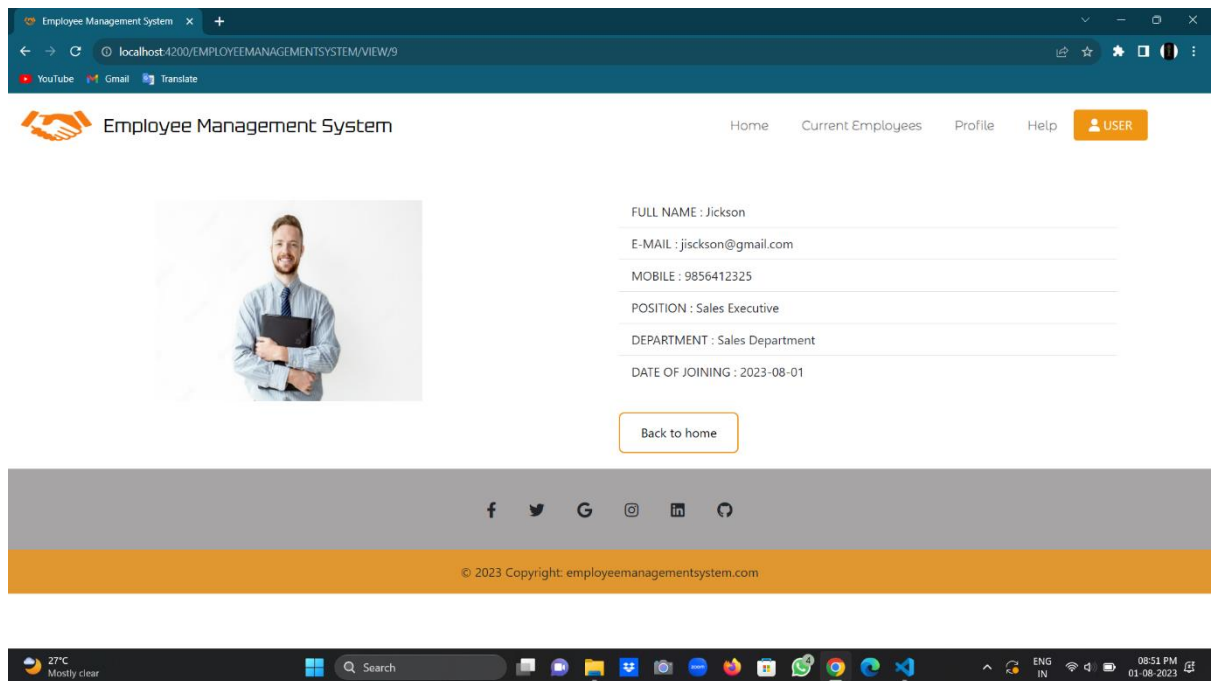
Employee Management System ×

localhost:4200/EMPLOYEEMANAGEMENTSYSTEM/VIEW/9

YouTube Gmail Translate

Employee Management System

Home Current Employees Profile Help USER

FULL NAME : Jickson

E-MAIL : jisckson@gmail.com

MOBILE : 9856412325

POSITION : Sales Executive

DEPARTMENT : Sales Department

DATE OF JOINING : 2023-08-01

Back to home

© 2023 Copyright: employeemanagementsystem.com

27°C
Mostly clear

Search

ENG
IN

08:51 PM
01-08-2023